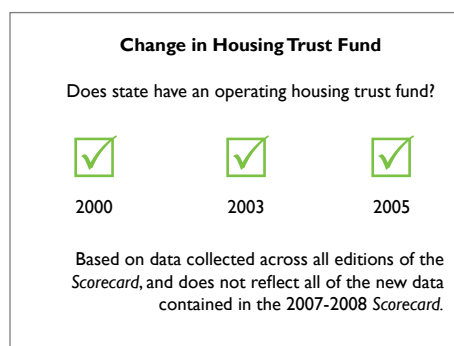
Change in Housing Trust Fund

Does state have an operating housing trust fund?

2000

2003

2005

Based on data collected across all editions of the *Scorecard*, and does not reflect all of the new data contained in the 2007-2008 *Scorecard*.